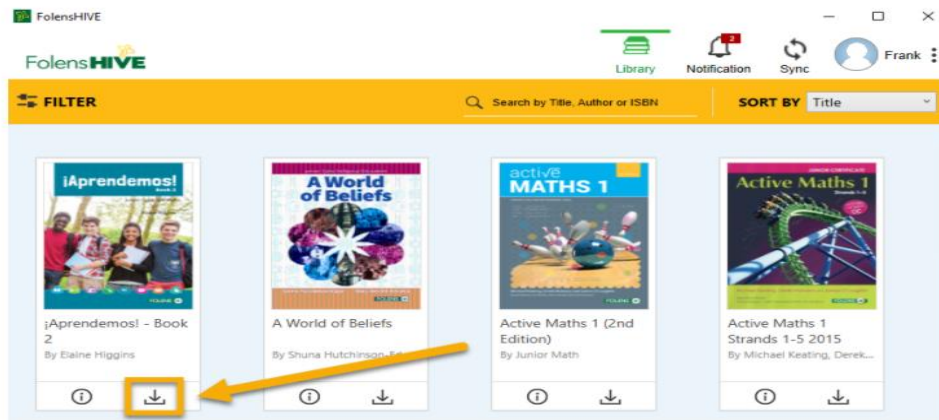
FolensHIVE

FolensHIVE

Library

2
Notification

Sync

Frank

FILTER

Search by Title, Author or ISBN

SORT BY Title

¡Aprendemos! Book 2

A World of Beliefs

active MATHS 1

Active Maths 1

¡Aprendemos! - Book 2
By Elaine Higgins

A World of Beliefs
By Shuna Hutchinson-Ec...

Active Maths 1 (2nd Edition)
By Junior Math

Active Maths 1 Strands 1-5 2015
By Michael Keating, Derek...